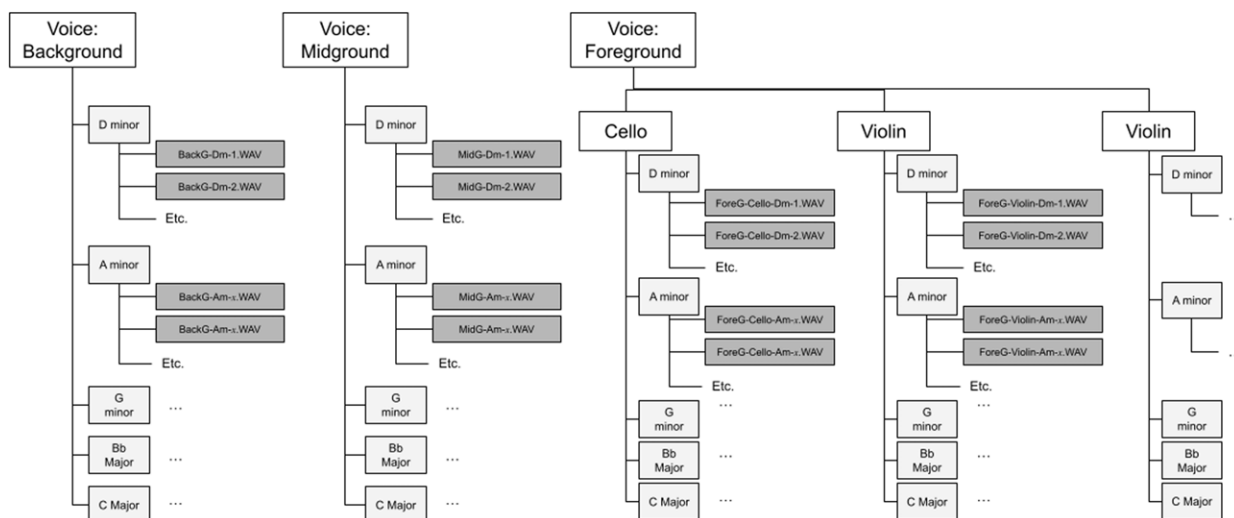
Voice: Background

D minor

BackG-Dm-1.WAV

BackG-Dm-2.WAV

Etc.

A minor

BackG-Am-$x$.WAV

BackG-Am-$x$.WAV

Etc.

G minor ...

Bb Major ...

C Major ...

Voice: Midground

D minor

MidG-Dm-1.WAV

MidG-Dm-2.WAV

Etc.

A minor

MidG-Am-$x$.WAV

MidG-Am-$x$.WAV

Etc.

G minor ...

Bb Major ...

C Major ...

Voice: Foreground

Cello

D minor

ForeG-Cello-Dm-1.WAV

ForeG-Cello-Dm-2.WAV

Etc.

A minor

ForeG-Cello-Am-$x$.WAV

ForeG-Cello-Am-$x$.WAV

Etc.

G minor ...

Bb Major ...

C Major ...

Violin

D minor

ForeG-Violin-Dm-1.WAV

ForeG-Violin-Dm-2.WAV

Etc.

A minor

ForeG-Violin-Am-$x$.WAV

ForeG-Violin-Am-$x$.WAV

Etc.

G minor ...

Bb Major ...

C Major ...

Violin

D minor

A minor

G minor

Bb Major

C Major